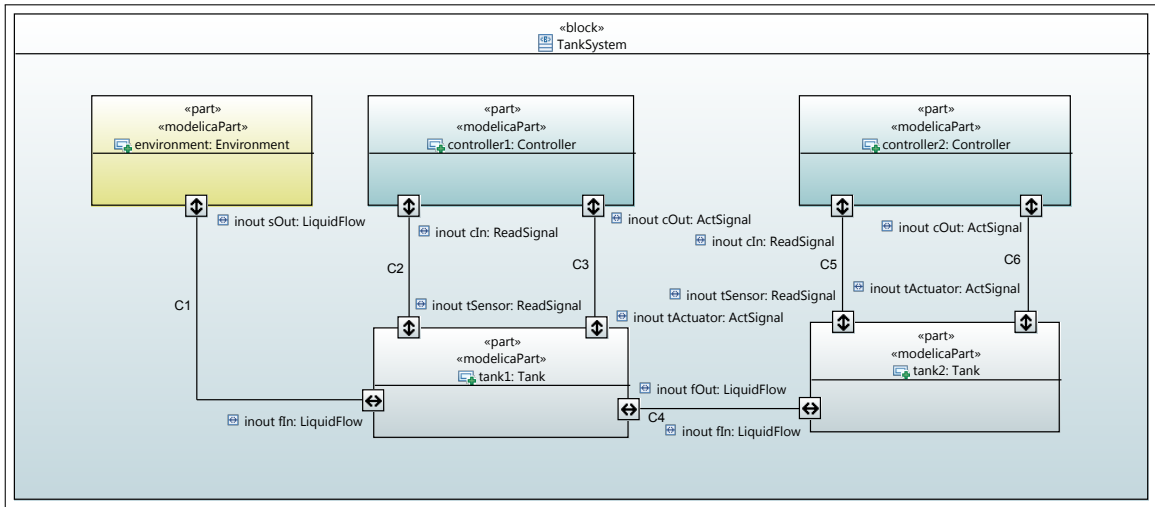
«block»
TankSystem

«part»
«modelicaPart»
environment: Environment

«part»
«modelicaPart»
controller1: Controller

«part»
«modelicaPart»
controller2: Controller

inout sOut: LiquidFlow

inout cIn: ReadSignal

inout cOut: ActSignal

inout cIn: ReadSignal

inout cOut: ActSignal

C1

C2

C3

C5

C6

inout tSensor: ReadSignal

inout tActuator: ActSignal

inout tSensor: ReadSignal

inout tActuator: ActSignal

«part»
«modelicaPart»
tank1: Tank

inout fOut: LiquidFlow

«part»
«modelicaPart»
tank2: Tank

inout fIn: LiquidFlow

C4

inout fIn: LiquidFlow